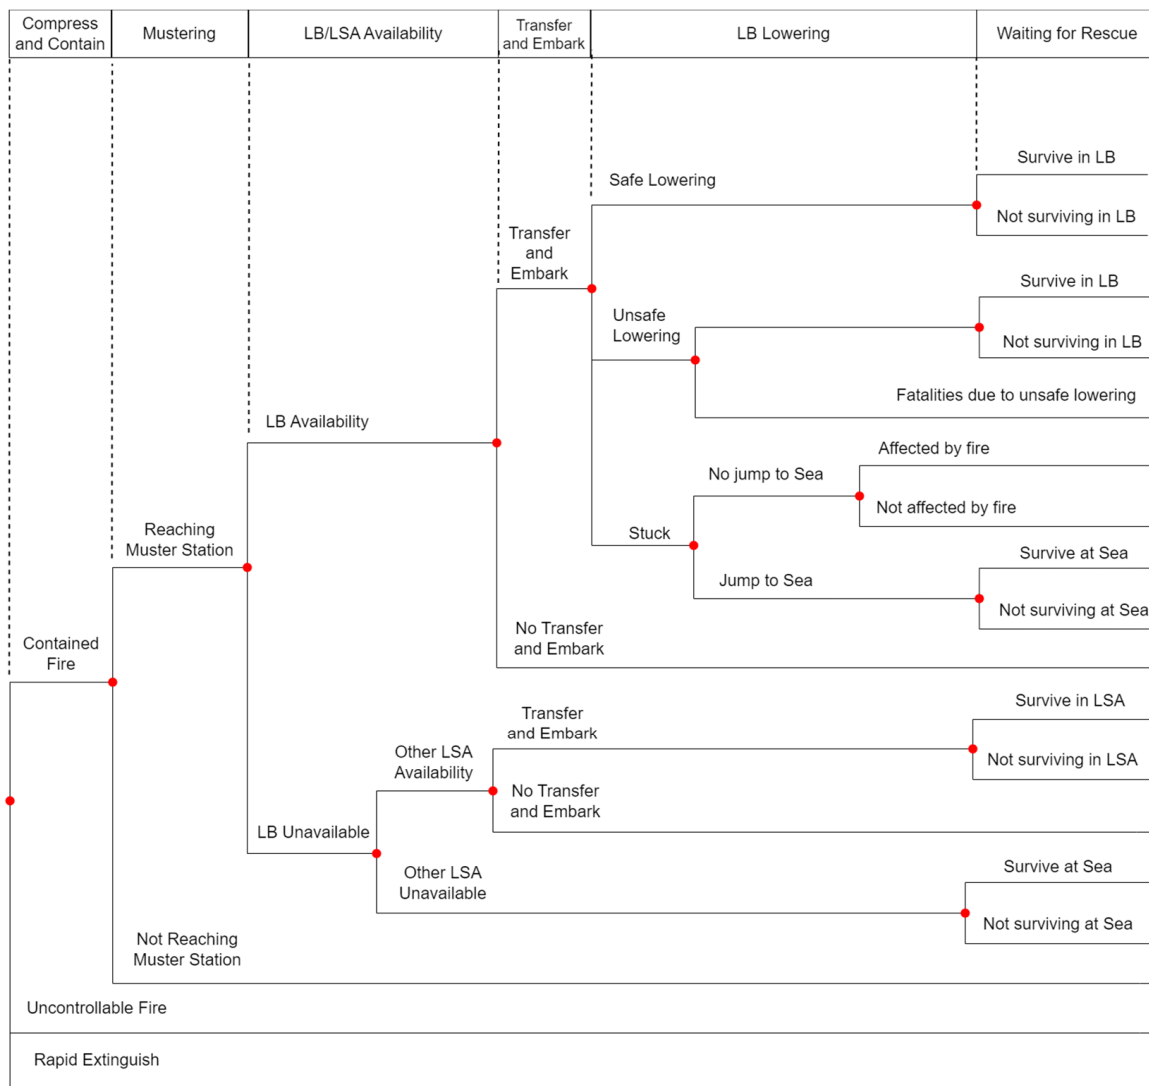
| Compress and Contain | Mustering | LB/LSA Availability | Transfer and Embark | LB Lowering | Waiting for Rescue |
|---|---|---|---|---|---|

Survive in LB
Safe Lowering
Not surviving in LB
Transfer and Embark
Survive in LB
Unsafe Lowering
Not surviving in LB
Fatalities due to unsafe lowering
LB Availability
Affected by fire
No jump to Sea
Not affected by fire
Reaching Muster Station
Stuck
Survive at Sea
Jump to Sea
Not surviving at Sea
No Transfer and Embark
Contained Fire
Transfer and Embark
Survive in LSA
Other LSA Availability
Not surviving in LSA
No Transfer and Embark
LB Unavailable
Other LSA Unavailable
Survive at Sea
Not surviving at Sea
Not Reaching Muster Station
Uncontrollable Fire
Rapid Extinguish